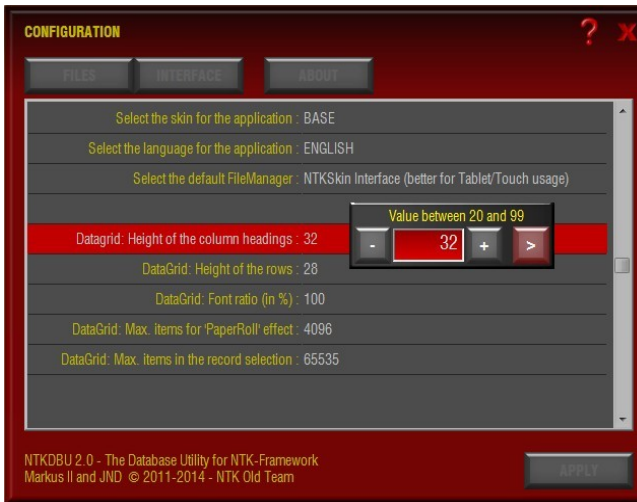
CONFIGURATION

?

X

FILES

INTERFACE

ABOUT

Select the skin for the application : BASE

Select the language for the application : ENGLISH

Select the default FileManager : NTKSkin Interface (better for Tablet/Touch usage)

Datagrid: Height of the column headings : 32

Value between 20 and 99

-

32

+

>

DataGrid: Height of the rows : 28

DataGrid: Font ratio (in %) : 100

DataGrid: Max. items for 'PaperRoll' effect : 4096

DataGrid: Max. items in the record selection : 65535

NTKDBU 2.0 - The Database Utility for NTK-Framework
Markus II and JND © 2011-2014 - NTK Old Team

APPLY